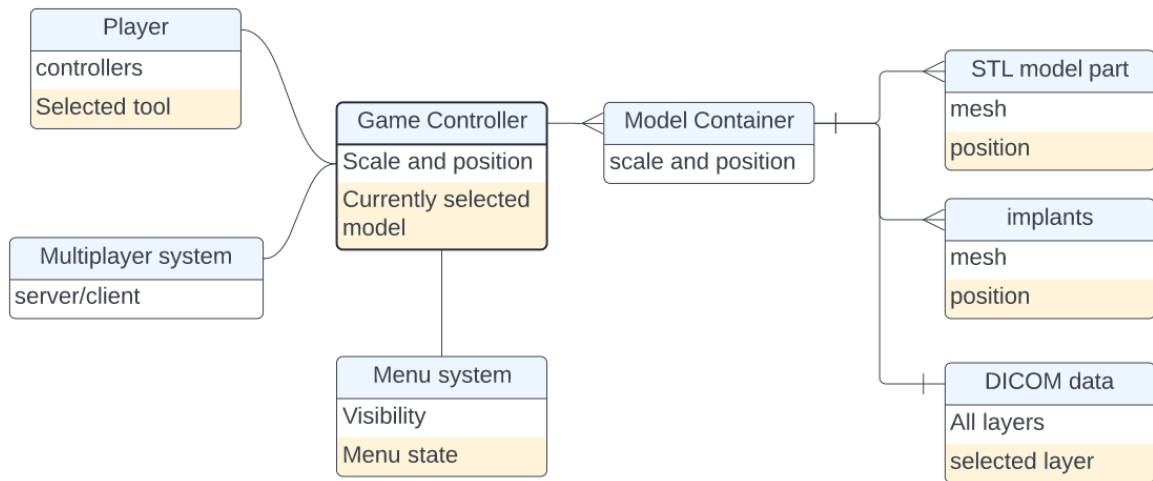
Player
controllers
Selected tool

Multiplayer system
server/client

Game Controller
Scale and position
Currently selected model

Menu system
Visibility
Menu state

Model Container
scale and position

STL model part
mesh
position

implants
mesh
position

DICOM data
All layers
selected layer